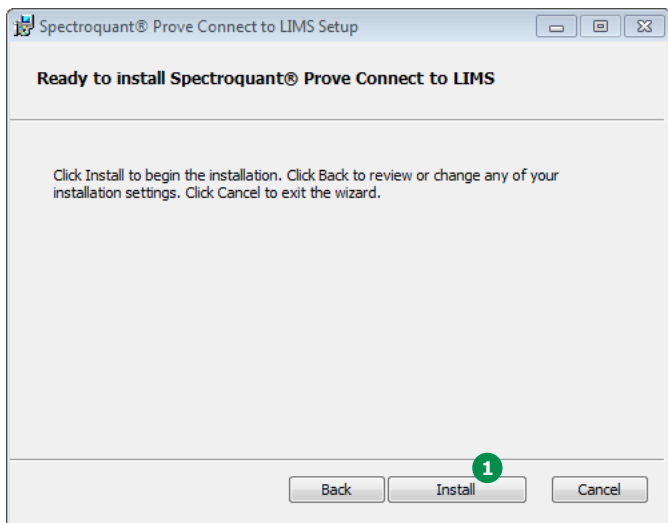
Spectroquant® Prove Connect to LIMS Setup

Ready to install Spectroquant® Prove Connect to LIMS

Click Install to begin the installation. Click Back to review or change any of your installation settings. Click Cancel to exit the wizard.

1

Back Install Cancel